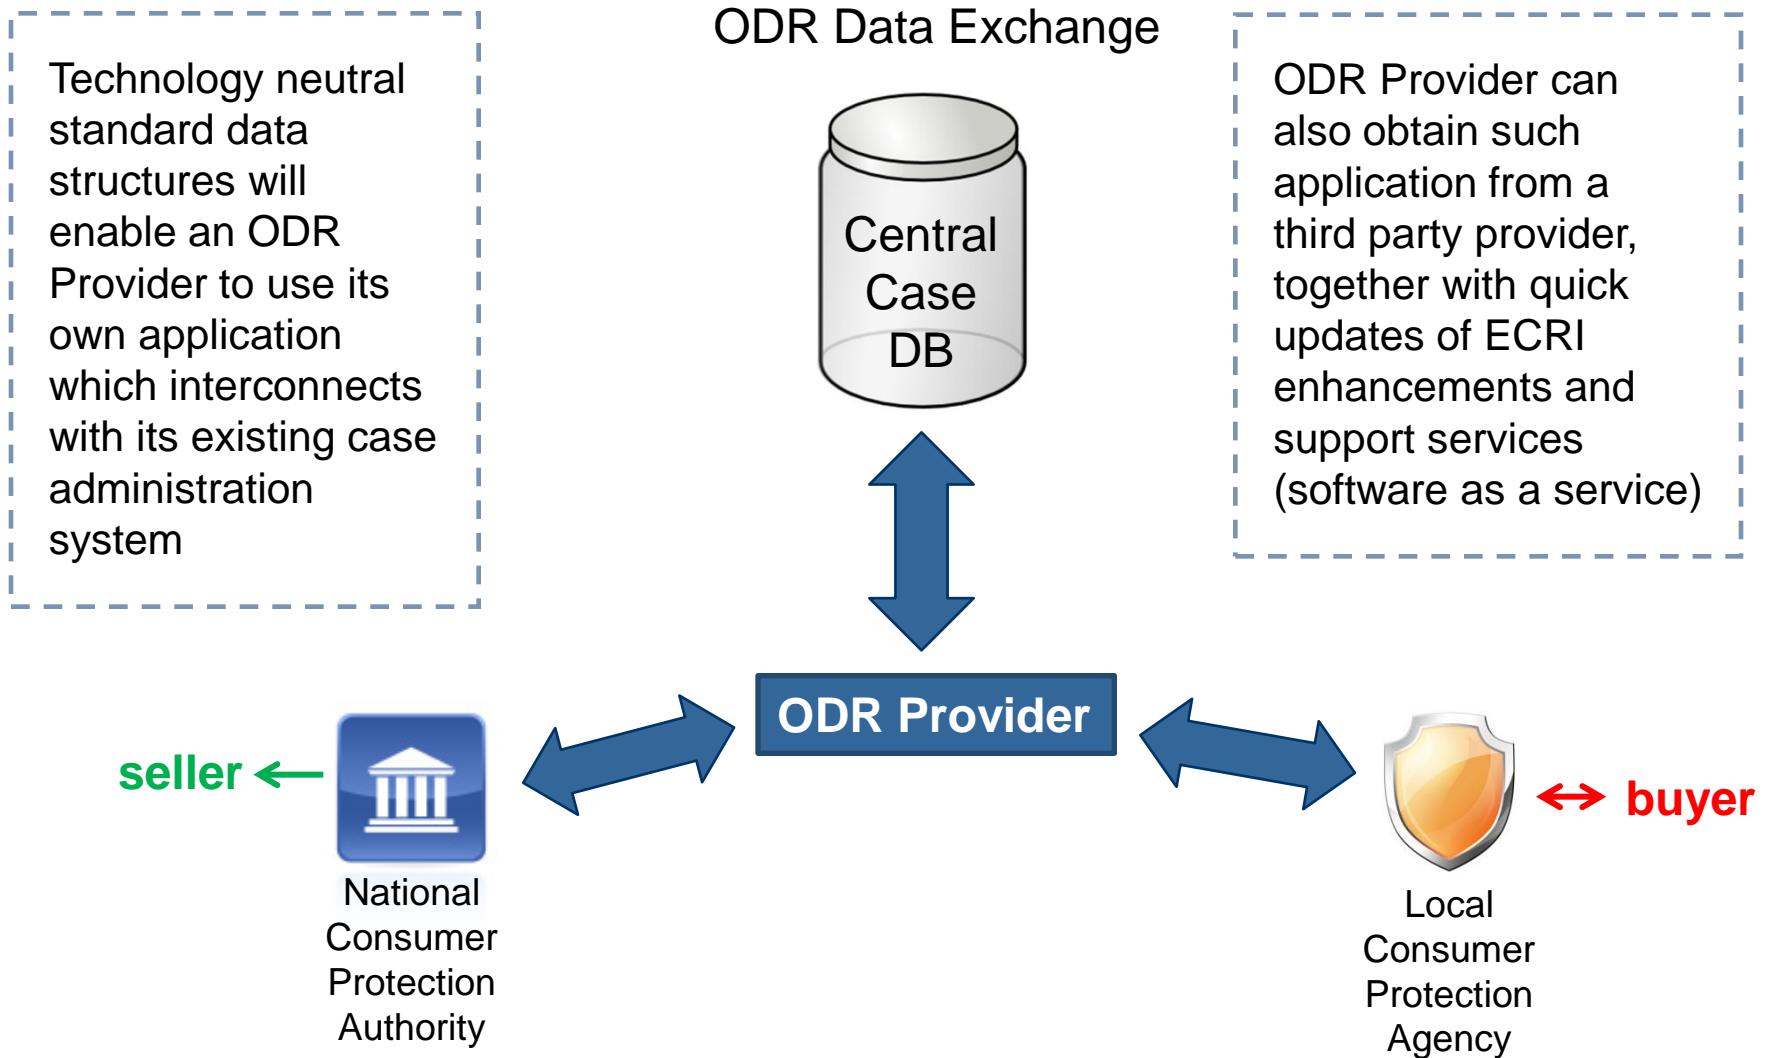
Technology neutral standard data structures will enable an ODR Provider to use its own application which interconnects with its existing case administration system

ODR Data Exchange

Central Case DB

ODR Provider can also obtain such application from a third party provider, together with quick updates of ECRI enhancements and support services (software as a service)

ODR Provider

seller

National Consumer Protection Authority

buyer

Local Consumer Protection Agency